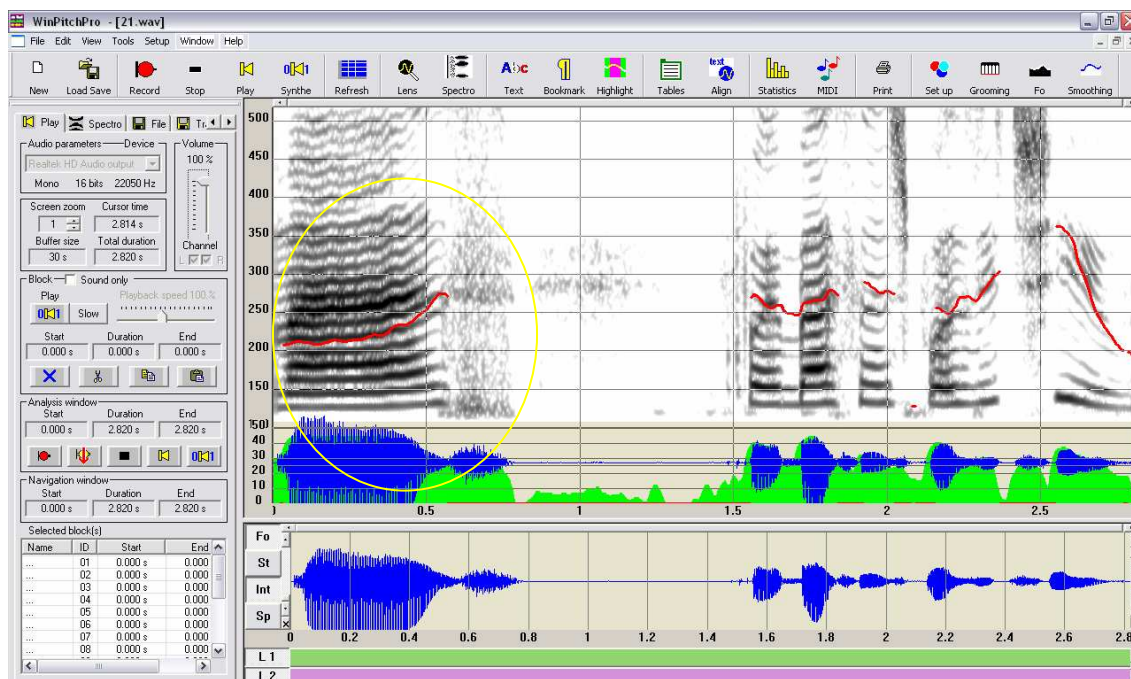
WinPitchPro - [21.wav]

File Edit View Tools Setup Window Help

New Load Save Record Stop Play Synthe Refresh Lens Spectro Text Bookmark Highlight Tables Align Statistics MIDI Print Set up Grooming Fo Smoothing

Play Spectro File Tr

Audio parameters Device
Realtek HD Audio output
Mono 16 bits 22050 Hz

Volume
100 %

Screen zoom Cursor time
1 2.814 s
Buffer size Total duration
30 s 2.820 s

Channel
L R

Block Sound only
Play Playback speed 100 %
Slow
Start Duration End
0.000 s 0.000 s 0.000 s

Analysis window
Start Duration End
0.000 s 2.820 s 2.820 s

Navigation window
Start Duration End
0.000 s 2.820 s 2.820 s

Selected block(s)

| Name | ID | Start | End |
|---|---|---|---|
| ... | 01 | 0.000 s | 0.000 |
| ... | 02 | 0.000 s | 0.000 |
| ... | 03 | 0.000 s | 0.000 |
| ... | 04 | 0.000 s | 0.000 |
| ... | 05 | 0.000 s | 0.000 |
| ... | 06 | 0.000 s | 0.000 |
| ... | 07 | 0.000 s | 0.000 |
| ... | 08 | 0.000 s | 0.000 |

500 450 400 350 300 250 200 150
50 40 30 20 10 0
0.5 1 1.5 2 2.5

Fo
St
Int
Sp

0 0.2 0.4 0.6 0.8 1 1.2 1.4 1.6 1.8 2 2.2 2.4 2.6 2.8

L 1
L 2